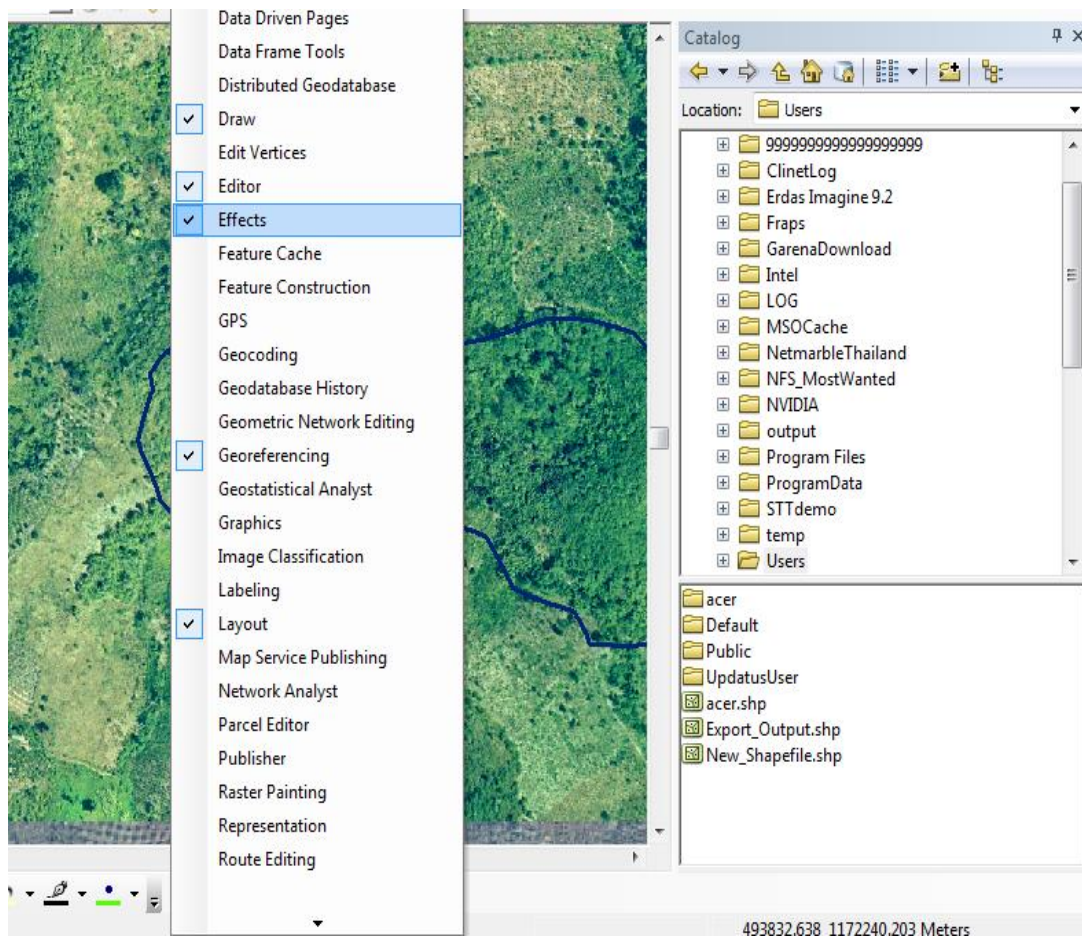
Data Driven Pages
Data Frame Tools
Distributed Geodatabase
✓ Draw
Edit Vertices
✓ Editor
✓ Effects
Feature Cache
Feature Construction
GPS
Geocoding
Geodatabase History
Geometric Network Editing
✓ Georeferencing
Geostatistical Analyst
Graphics
Image Classification
Labeling
✓ Layout
Map Service Publishing
Network Analyst
Parcel Editor
Publisher
Raster Painting
Representation
Route Editing

Catalog

Location: Users

9999999999999999999
ClinetLog
Erdas Imagine 9.2
Fraps
GarenaDownload
Intel
LOG
MSOCache
NetmarbleThailand
NFS_MostWanted
NVIDIA
output
Program Files
ProgramData
STTdemo
temp
Users

acer
Default
Public
UpdatusUser
acer.shp
Export_Output.shp
New_Shapefile.shp

493832.638 1172240.203 Meters